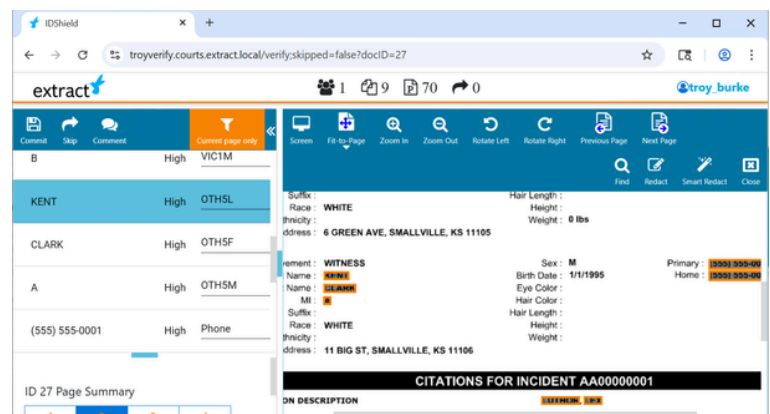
IDShield
troyverify.courts.extract.local/verify;skipped=false?docID=27
extract
1 9 70 0
troy_burke
Commit Skip Comment
Current page only
Screen Fit-to-Page Zoom In Zoom Out Rotate Left Rotate Right Previous Page Next Page
Find Redact Smart Redact Close

| B | High | VIC1M |
|---|---|---|
| KENT | High | OTH5L |
| CLARK | High | OTH5F |
| A | High | OTH5M |
| (555) 555-0001 | High | Phone |

ID 27 Page Summary

Suffix :
Race : WHITE
thnicity :
ddress : 6 GREEN AVE, SMALLVILLE, KS 11105
Hair Length :
Height :
Weight : 0 lbs

vement : WITNESS
Name : KENT
Name : CLARK
MI : A
Suffix :
Race : WHITE
thnicity :
ddress : 11 BIG ST, SMALLVILLE, KS 11106
Sex : M
Birth Date : 1/1/1995
Eye Color :
Hair Color :
Hair Length :
Height :
Weight :
Primary : (555) 555-00
Home : (555) 555-00

CITATIONS FOR INCIDENT AA00000001
ON DESCRIPTION
LUTHOR, LEX